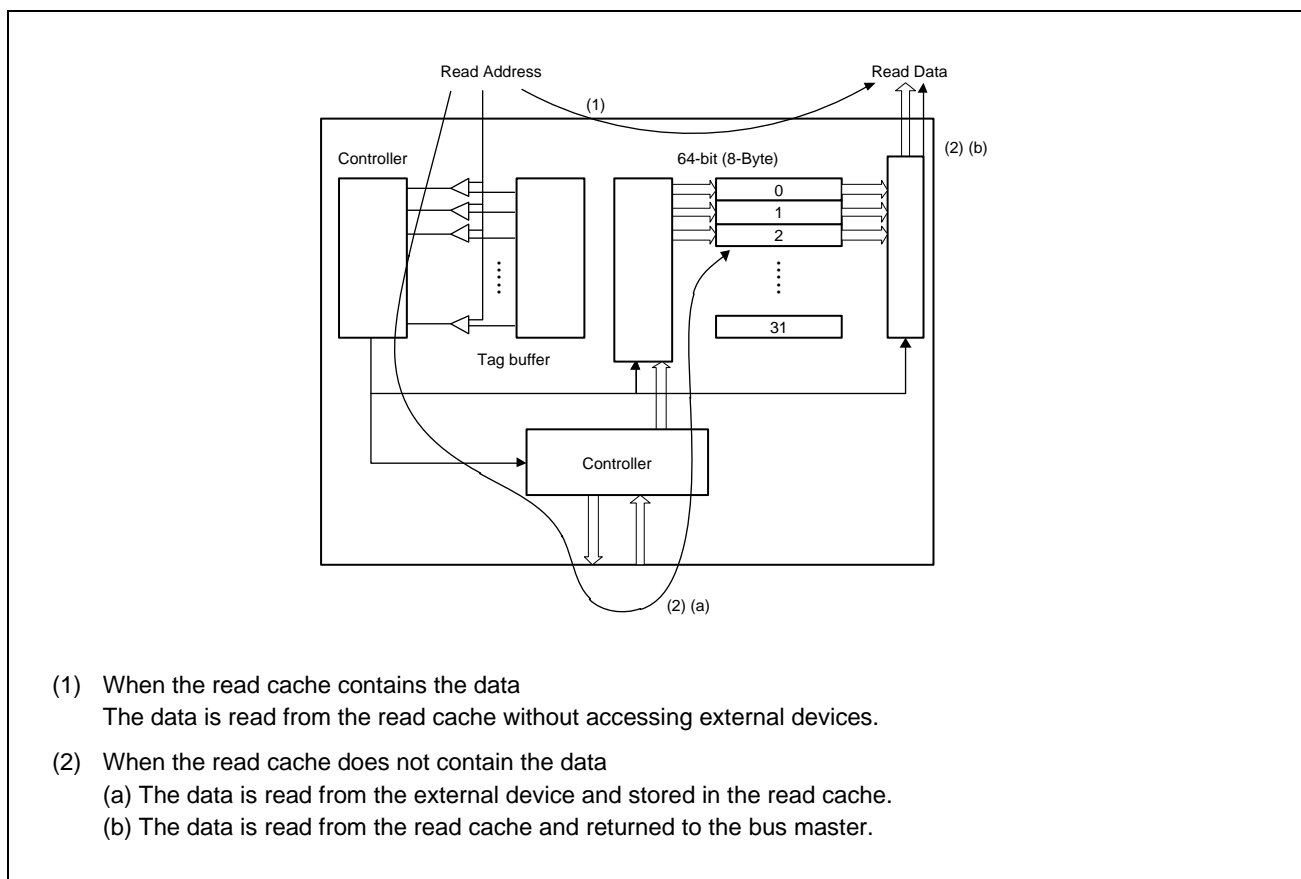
Read Address

Read Data

(1)

(2) (b)

Controller

64-bit (8-Byte)

0

1

2

31

Tag buffer

Controller

(2) (a)

(1) When the read cache contains the data
The data is read from the read cache without accessing external devices.

(2) When the read cache does not contain the data
(a) The data is read from the external device and stored in the read cache.
(b) The data is read from the read cache and returned to the bus master.